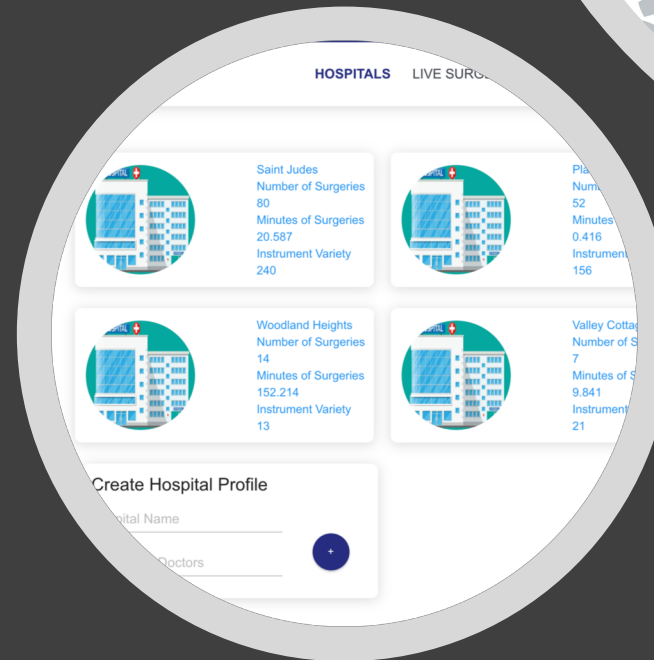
HOSPITALS LIVE SURG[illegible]

HOSPITAL

Saint Judes
Number of Surgeries
80
Minutes of Surgeries
20.587
Instrument Variety
240

Pla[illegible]
Numb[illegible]
52
Minutes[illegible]
0.416
Instrument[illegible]
156

HOSPITAL

Woodland Heights
Number of Surgeries
14
Minutes of Surgeries
152.214
Instrument Variety
13

Valley Cotta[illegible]
Number of S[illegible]
7
Minutes of S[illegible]
9.841
Instrument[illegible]
21

Create Hospital Profile

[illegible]pital Name

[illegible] Doctors

+